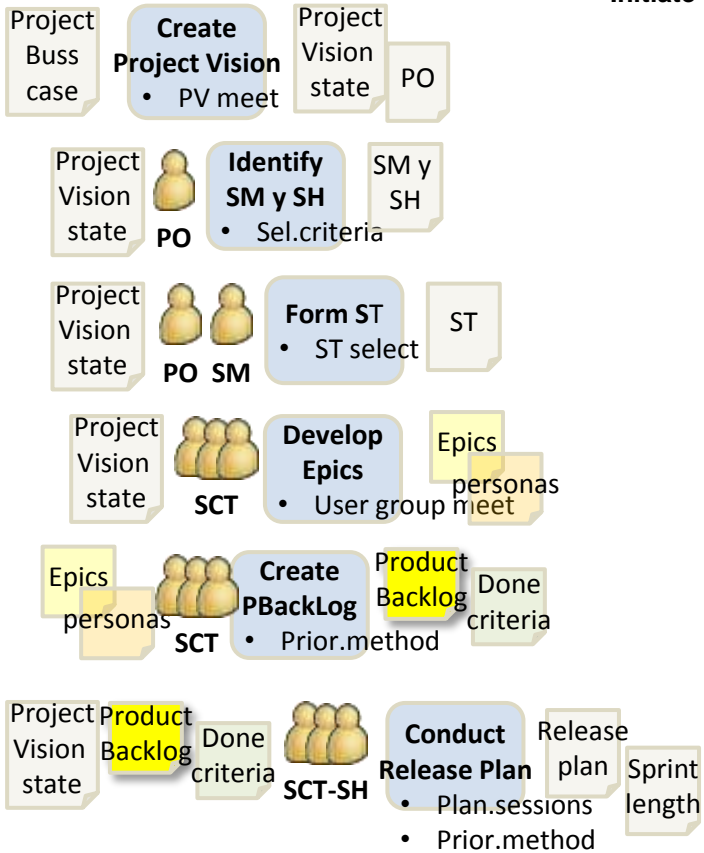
Initiate

Project Buss case

Create Project Vision
• PV meet

Project Vision state

PO

Project Vision state

PO

Identify SM y SH
• Sel.criteria

SM y SH

Project Vision state

PO SM

Form ST
• ST select

ST

Project Vision state

SCT

Develop Epics
• User group meet

Epics

personas

Epics

personas

SCT

Create PBackLog
• Prior.method

Product Backlog

Done criteria

Project Vision state

Product Backlog

Done criteria

SCT-SH

Conduct Release Plan
• Plan.sessions
• Prior.method

Release plan

Sprint length